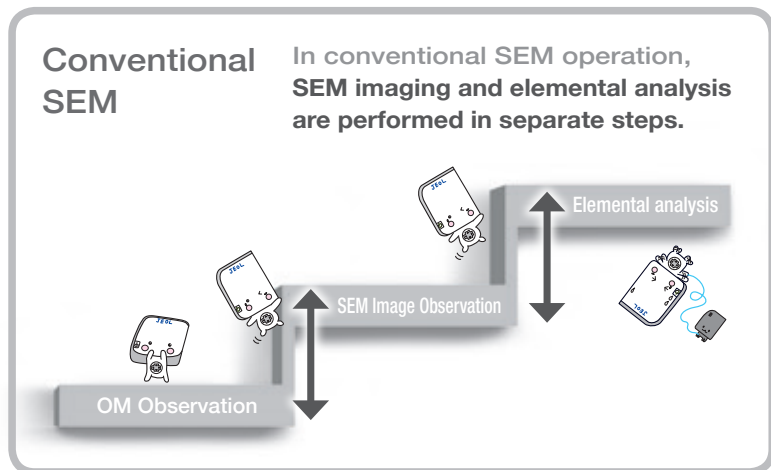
Conventional SEM

In conventional SEM operation, **SEM imaging and elemental analysis are performed in separate steps.**

JEOL

Elemental analysis

JEOL

SEM Image Observation

JEOL

JEOL

OM Observation